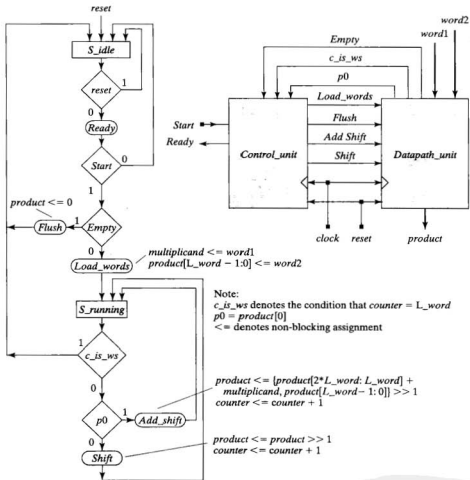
reset

S_idle

reset

1

0

Ready

Start

0

1

product <= 0

Flush

Empty

1

0

Load_words

multiplicand <= word1
product[L_word - 1:0] <= word2

S_running

1

c_is_ws

0

p0

1

Add_shift

0

Shift

product <= {product[2*L_word: L_word] + multiplicand, product[L_word - 1: 0]} >> 1
counter <= counter + 1

product <= product >> 1
counter <= counter + 1

Note:
c_is_ws denotes the condition that counter = L_word
p0 = product[0]
<= denotes non-blocking assignment

word2

word1

Empty

c_is_ws

p0

Load_words

Start

Ready

Flush

Control_unit

Add Shift

Datapath_unit

Shift

clock

reset

product